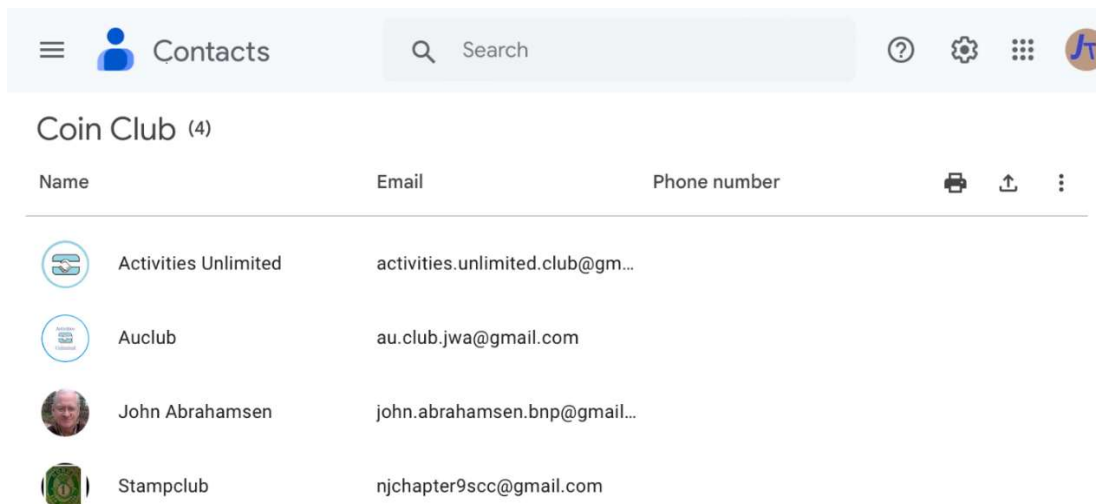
Contacts

Search

Coin Club (4)

| Name | Email | Phone number |
|---|---|---|
| Activities Unlimited | activities.unlimited.club@gm... | |
| Auclub | au.club.jwa@gmail.com | |
| John Abrahamsen | john.abrahamsen.bnp@gmail... | |
| Stampclub | njchapter9scc@gmail.com | |